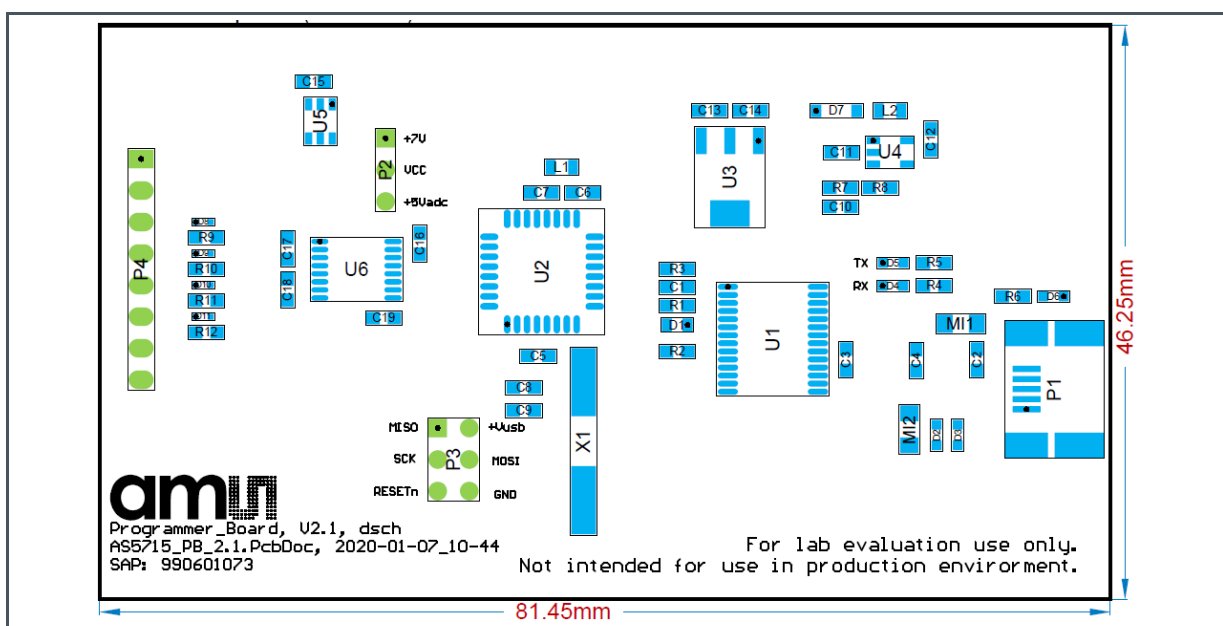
C15
U5
+7V
P2
VCC
+5Vadc
C13 C14
D7 L2
U3
C12
U4
C11
R7 R8
C10
L1
C7 C6
P4
D8
R9
D9
R10
D10
R11
D11
R12
C17
C18
U6
C16
C19
U2
R3
C1
R1
D1
R2
TX D5 R5
RX D4 R4
R6 D6
MI1
U1
C3
C4
C2
P1
C5
C8
C9
MISO
+Vusb
SCK
P3
MOSI
RESETn
GND
X1
MI2
D2
D3
46.25mm
Programmer_Board, V2.1, dsch
AS5715_PB_2.1.PcbDoc, 2020-01-07_10-44
SAP: 990601073
For lab evaluation use only.
Not intended for use in production envirorment.
81.45mm